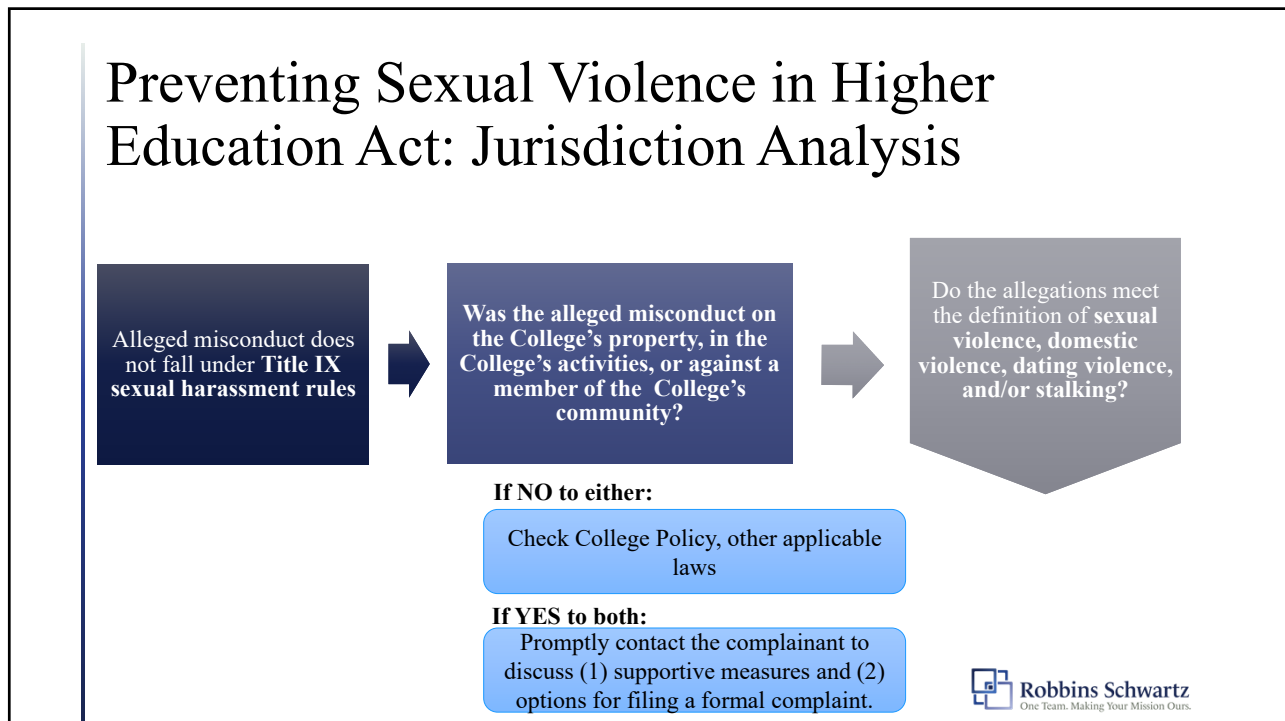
Preventing Sexual Violence in Higher Education Act: Jurisdiction Analysis

Alleged misconduct does not fall under **Title IX sexual harassment rules**

**Was the alleged misconduct on the College's property, in the College's activities, or against a member of the College's community?**

Do the allegations meet the definition of **sexual violence, domestic violence, dating violence, and/or stalking?**

**If NO to either:**

Check College Policy, other applicable laws

**If YES to both:**

Promptly contact the complainant to discuss (1) supportive measures and (2) options for filing a formal complaint.

Robbins Schwartz
One Team. Making Your Mission Ours.